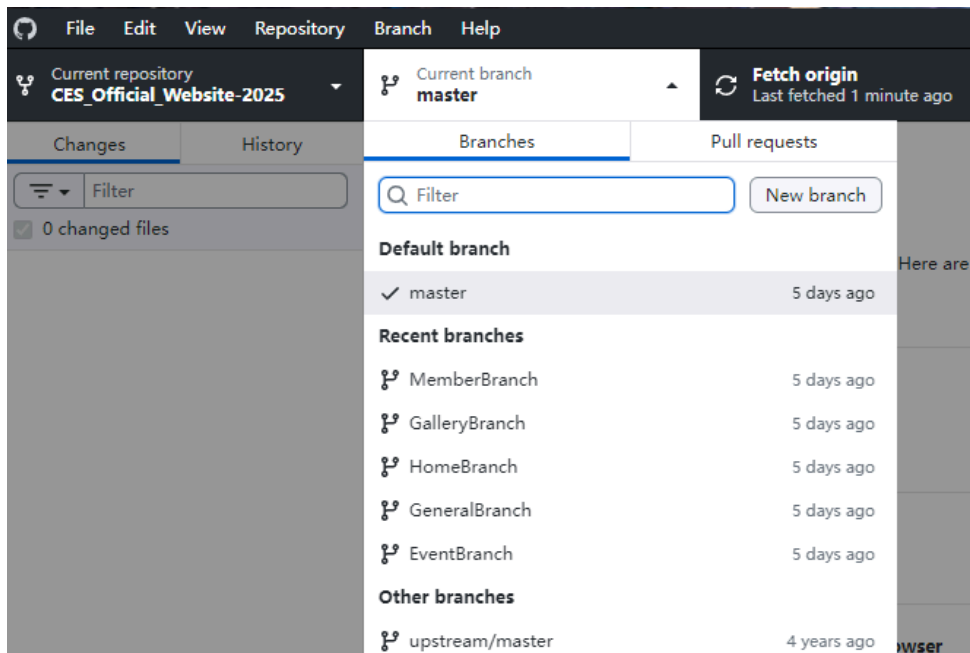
File Edit View Repository Branch Help

Current repository
CES_Official_Website-2025

Current branch
master

Fetch origin
Last fetched 1 minute ago

Changes History

Filter

0 changed files

Branches Pull requests

Filter

New branch

Default branch

master 5 days ago

Recent branches

MemberBranch 5 days ago

GalleryBranch 5 days ago

HomeBranch 5 days ago

GeneralBranch 5 days ago

EventBranch 5 days ago

Other branches

upstream/master 4 years ago

Here are

owser